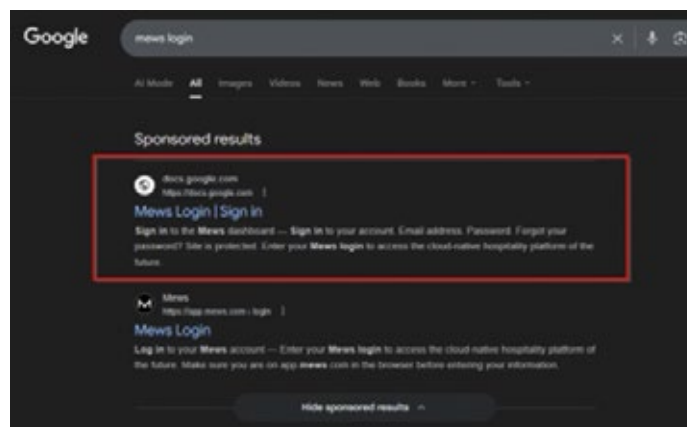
Google

mews login

AI Mode All Images Videos News Web Books More Tools

Sponsored results

docs.google.com
https://docs.google.com

Mews Login | Sign in

Sign in to the Mews dashboard — Sign in to your account. Email address. Password. Forgot your password? Site is protected. Enter your Mews login to access the cloud-native hospitality platform of the future.

Mews
https://app.mews.com › login

Mews Login

Log in to your Mews account — Enter your Mews login to access the cloud-native hospitality platform of the future. Make sure you are on app.mews.com in the browser before entering your information.

Hide sponsored results